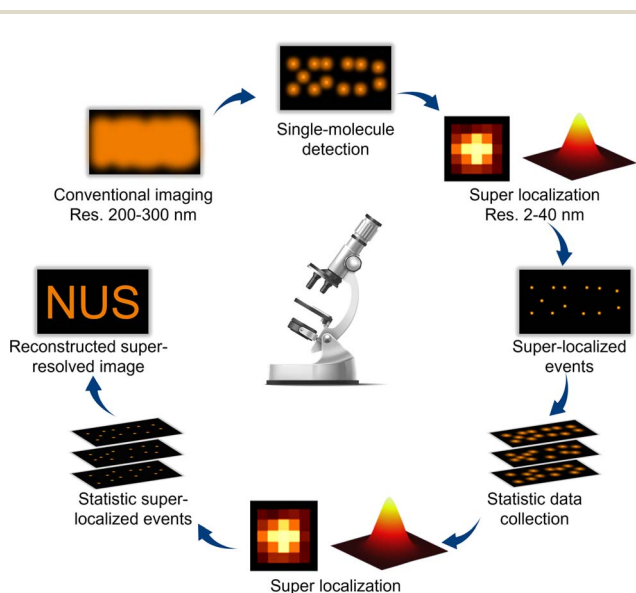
Single-molecule detection

Conventional imaging
Res. 200-300 nm

Super localization
Res. 2-40 nm

NUS

Reconstructed super-resolved image

Super-localized events

Statistic super-localized events

Statistic data collection

Super localization